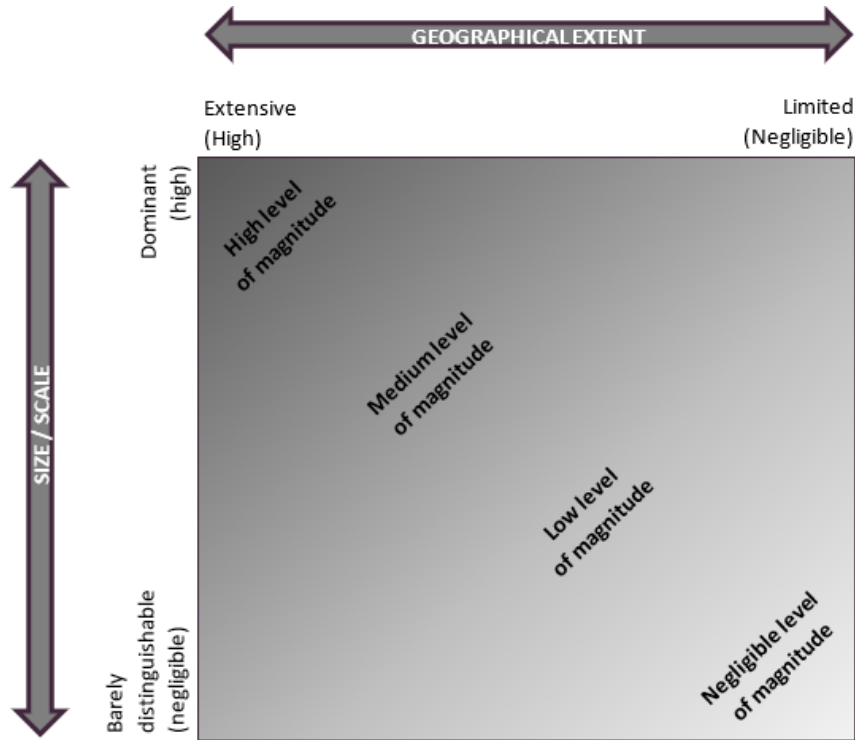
GEOGRAPHICAL EXTENT

Extensive (High)

Limited (Negligible)

SIZE / SCALE

Dominant (high)

Barely distinguishable (negligible)

High level of magnitude

Medium level of magnitude

Low level of magnitude

Negligible level of magnitude